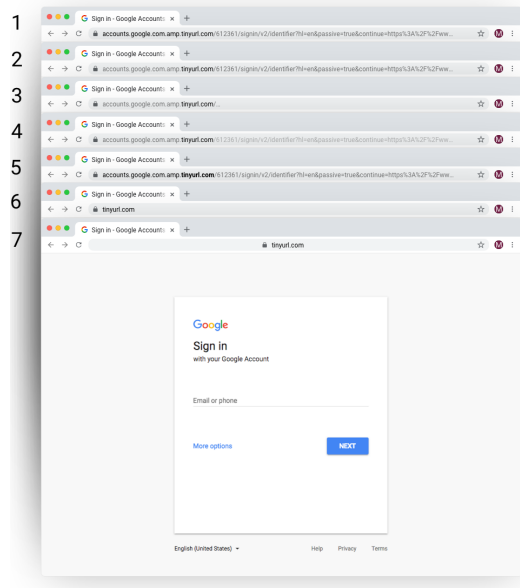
1
Sign in - Google Accounts ×
accounts.google.com.amp.tinyurl.com/612361/signin/v2/identifier?hl=en&passive=true&continue=https%3A%2F%2Fww...

2
Sign in - Google Accounts ×
accounts.google.com.amp.tinyurl.com/612361/signin/v2/identifier?hl=en&passive=true&continue=https%3A%2F%2Fww...

3
Sign in - Google Accounts ×
accounts.google.com.amp.tinyurl.com/...

4
Sign in - Google Accounts ×
accounts.google.com.amp.tinyurl.com/612361/signin/v2/identifier?hl=en&passive=true&continue=https%3A%2F%2Fww...

5
Sign in - Google Accounts ×
accounts.google.com.amp.tinyurl.com/612361/signin/v2/identifier?hl=en&passive=true&continue=https%3A%2F%2Fww...

6
Sign in - Google Accounts ×
tinyurl.com

7
Sign in - Google Accounts ×
tinyurl.com

Google
Sign in
with your Google Account

Email or phone

More options
NEXT

English (United States)
Help Privacy Terms